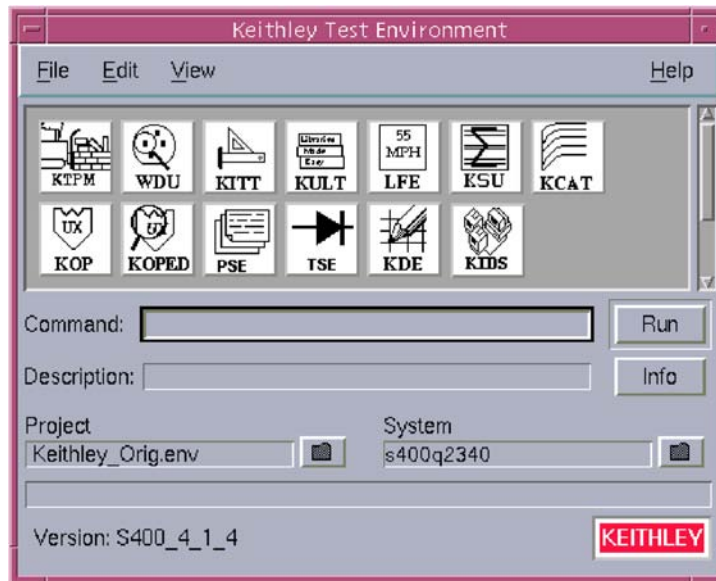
Keithley Test Environment

File Edit View Help

KTPM WDU KITT KULT 55 MPH LFE KSU KCAT
UX KOP UX KOPED PSE TSE KDE KIDS

Command: Run

Description: Info

Project
Keithley_Orig.env

System
s400q2340

Version: S400_4_1_4

KEITHLEY